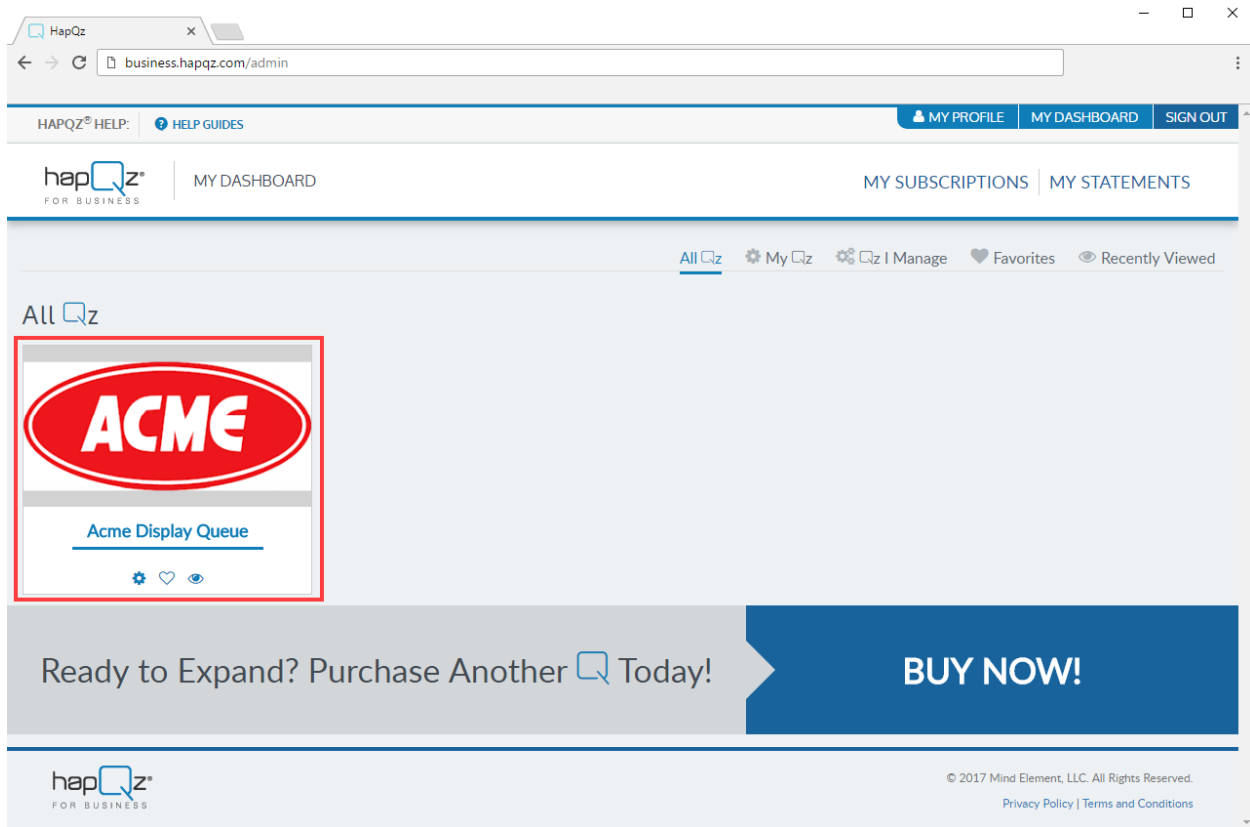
HapQz

business.hapqz.com/admin

HAPQZ® HELP: HELP GUIDES

MY PROFILE MY DASHBOARD SIGN OUT

hapQz® FOR BUSINESS

MY DASHBOARD

MY SUBSCRIPTIONS MY STATEMENTS

All Qz My Qz Qz I Manage Favorites Recently Viewed

All Qz

ACME

Acme Display Queue

Ready to Expand? Purchase Another Q Today!

BUY NOW!

hapQz® FOR BUSINESS

© 2017 Mind Element, LLC. All Rights Reserved.

Privacy Policy | Terms and Conditions